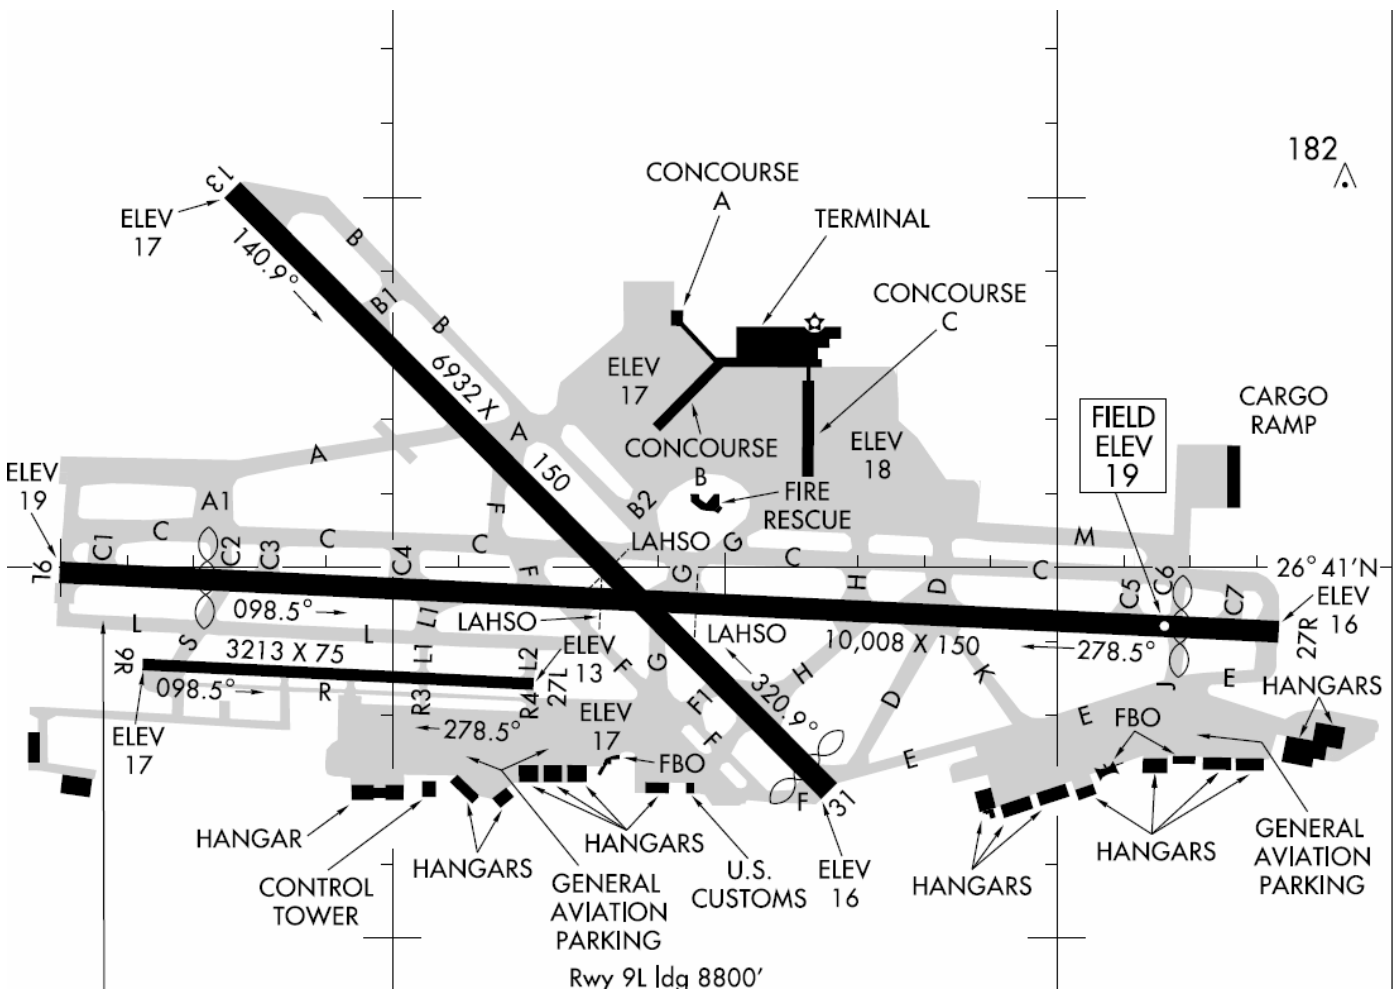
182

CONCOURSE
A

TERMINAL

CONCOURSE
C

13
ELEV
17
140.9°
B
B1
B
6932 X
A
150

ELEV
17

CONCOURSE

ELEV
18

CARGO
RAMP

FIELD
ELEV
19

ELEV
19
A
A1
C
C2
C3
C
C4
C
F
B2
B
FIRE
RESCUE
LAHSO
G
M
16
C1
C
H
D
C
C5
C6
C7
26° 41'N
F
G
ELEV
16
27R
098.5°
L
S
L1
LAHSO
ELEV
13
LAHSO
10,008 X 150
278.5°
L
3213 X 75
L1
L2
27L
F
G
H
320.9°
K
D
J
E
HANGARS
9R
098.5°
R
R3
R4
F1
ELEV
17
E
FBO
ELEV
17
278.5°
ELEV
17
FBO
F
E
F
31

HANGAR
HANGARS
HANGARS
U.S.
CUSTOMS
ELEV
16
HANGARS
HANGARS
GENERAL
AVIATION
PARKING
CONTROL
TOWER
GENERAL
AVIATION
PARKING

Rwy 9L ldg 8800'